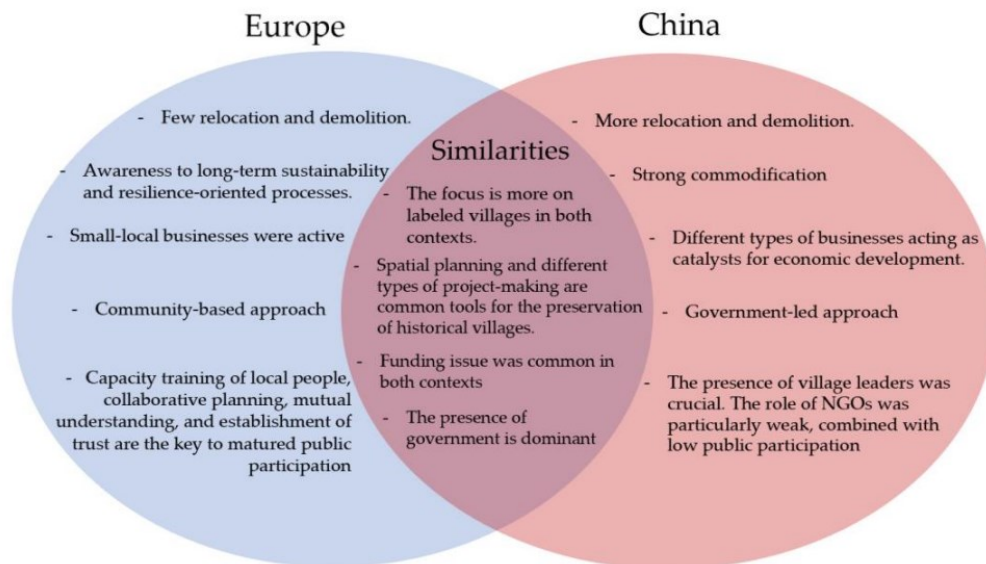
Europe

China

- Few relocation and demolition.

- Awareness to long-term sustainability and resilience-oriented processes.

- Small-local businesses were active

- Community-based approach

- Capacity training of local people, collaborative planning, mutual understanding, and establishment of trust are the key to matured public participation

Similarities

- The focus is more on labeled villages in both contexts.

- Spatial planning and different types of project-making are common tools for the preservation of historical villages.

- Funding issue was common in both contexts

- The presence of government is dominant

- More relocation and demolition.

- Strong commodification

- Different types of businesses acting as catalysts for economic development.

- Government-led approach

- The presence of village leaders was crucial. The role of NGOs was particularly weak, combined with low public participation